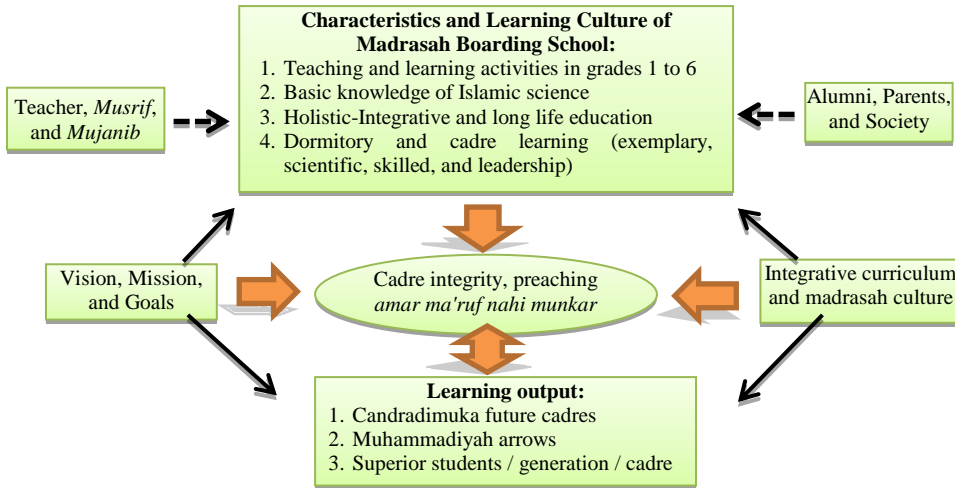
Characteristics and Learning Culture of Madrasah Boarding School:
1. Teaching and learning activities in grades 1 to 6
2. Basic knowledge of Islamic science
3. Holistic-Integrative and long life education
4. Dormitory and cadre learning (exemplary, scientific, skilled, and leadership)

Teacher, *Musrif*, and *Mujanib*

Alumni, Parents, and Society

Vision, Mission, and Goals

Cadre integrity, preaching *amar ma'ruf nahi munkar*

Integrative curriculum and madrasah culture

Learning output:
1. Candradimuka future cadres
2. Muhammadiyah arrows
3. Superior students / generation / cadre